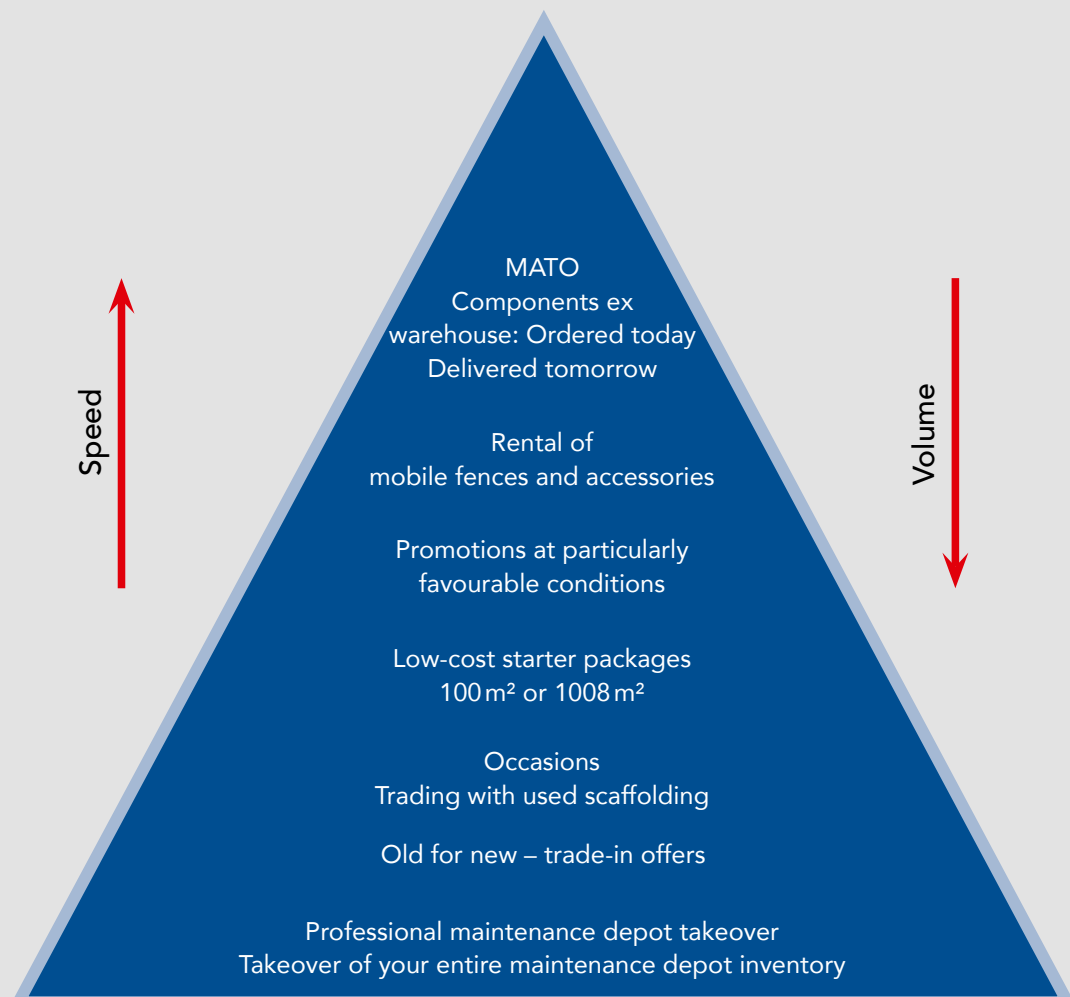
Speed

MATO
Components ex warehouse: Ordered today Delivered tomorrow

Rental of mobile fences and accessories

Promotions at particularly favourable conditions

Low-cost starter packages 100 m² or 1008 m²

Occasions
Trading with used scaffolding

Old for new – trade-in offers

Professional maintenance depot takeover
Takeover of your entire maintenance depot inventory

Volume